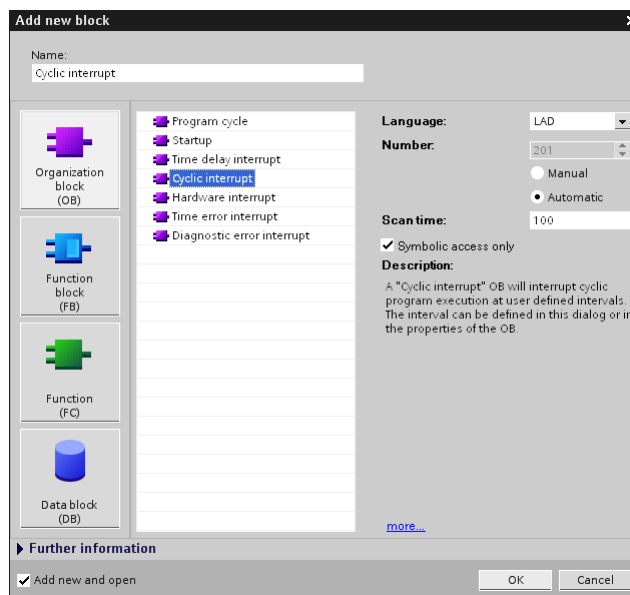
Add new block

Name:
Cyclic interrupt

Organization block
(OB)

Function block
(FB)

Function
(FC)

Data block
(DB)

Program cycle
Startup
Time delay interrupt
Cyclic interrupt
Hardware interrupt
Time error interrupt
Diagnostic error interrupt

Language: LAD
Number: 201
Manual
Automatic
Scan time: 100
Symbolic access only
Description:
A "Cyclic interrupt" OB will interrupt cyclic program execution at user defined intervals. The interval can be defined in this dialog or in the properties of the OB.

more...

Further information

Add new and open

OK
Cancel